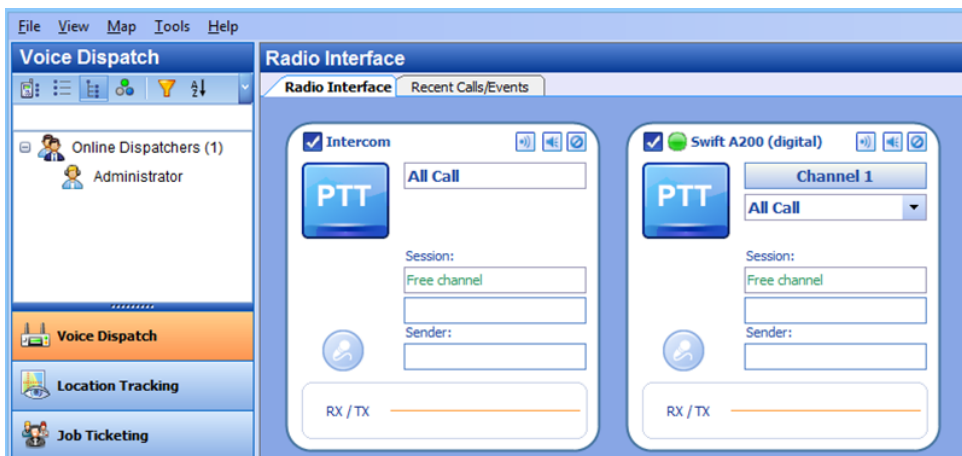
File View Map Tools Help

Voice Dispatch

Online Dispatchers (1)
Administrator

Voice Dispatch
Location Tracking
Job Ticketing

Radio Interface

Radio Interface | Recent Calls/Events

Intercom
PTT
All Call
Session:
Free channel
Sender:
RX / TX

Swift A200 (digital)
PTT
Channel 1
All Call
Session:
Free channel
Sender:
RX / TX